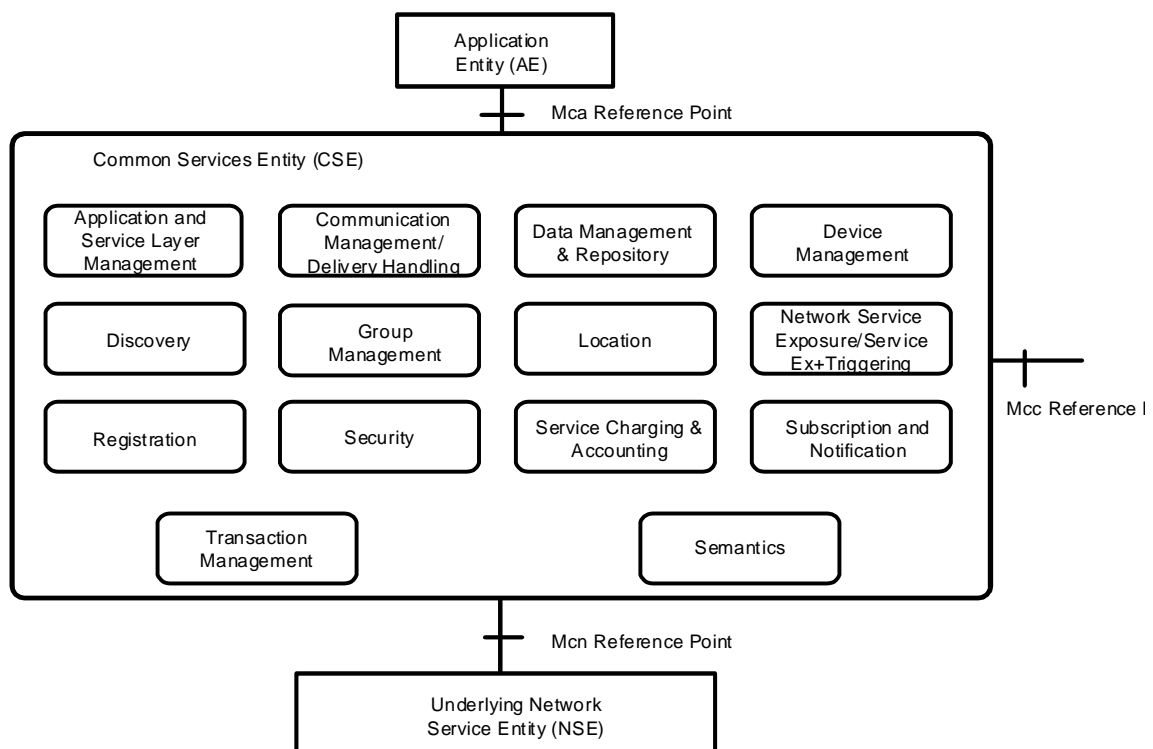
Application Entity (AE)

Mca Reference Point

Common Services Entity (CSE)

Application and Service Layer Management

Communication Management/ Delivery Handling

Data Management & Repository

Device Management

Discovery

Group Management

Location

Network Service Exposure/Service Ex+Triggering

Mcc Reference I

Registration

Security

Service Charging & Accounting

Subscription and Notification

Transaction Management

Semantics

Mcn Reference Point

Underlying Network Service Entity (NSE)